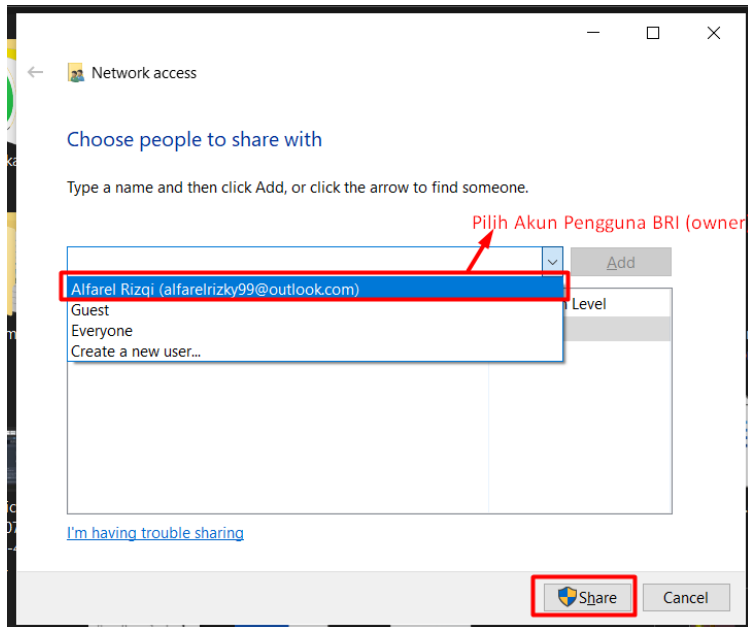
Network access

Choose people to share with

Type a name and then click Add, or click the arrow to find someone.

Pilih Akun Pengguna BRI (owner

Add

Alfarel Rizqi (alfarelrizky99@outlook.com)
Guest
Everyone
Create a new user...

n Level

I'm having trouble sharing

Share

Cancel